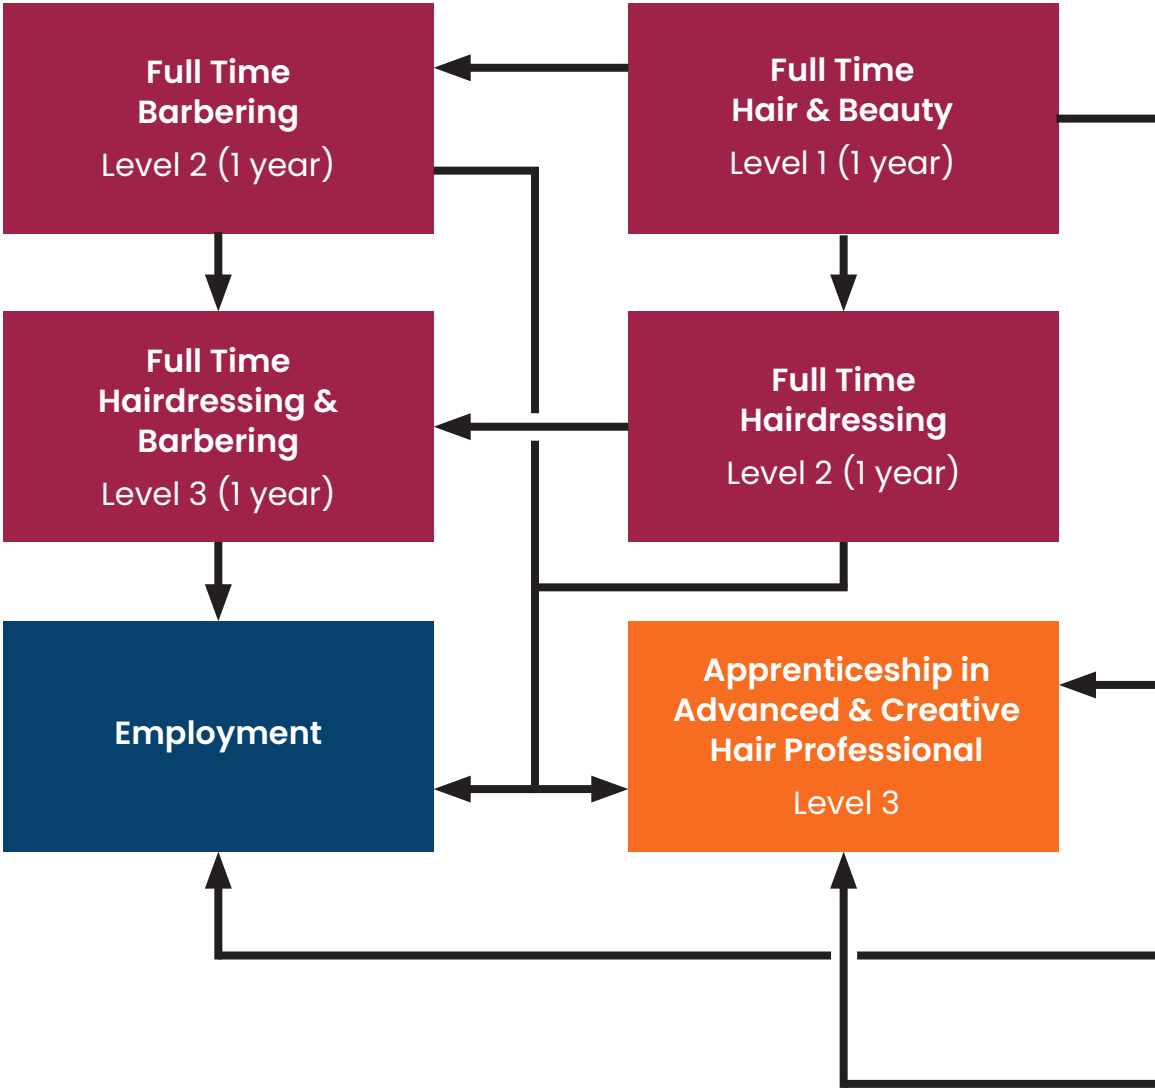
Full Time
Barbering
Level 2 (1 year)

Full Time
Hair & Beauty
Level 1 (1 year)

Full Time
Hairdressing &
Barbering
Level 3 (1 year)

Full Time
Hairdressing
Level 2 (1 year)

Employment

Apprenticeship in
Advanced & Creative
Hair Professional
Level 3